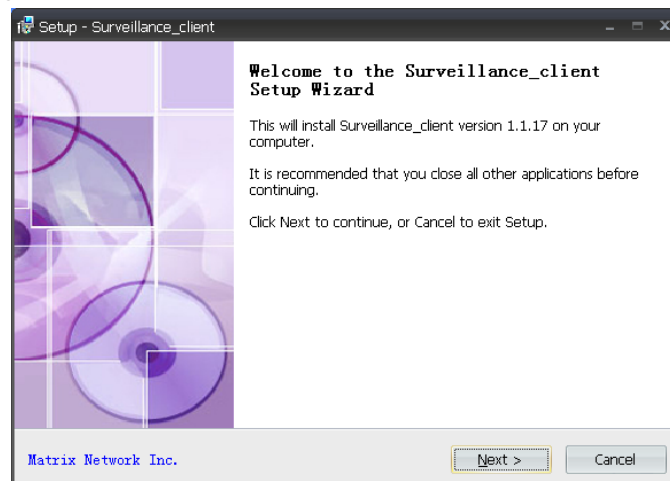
Setup - Surveillance_client

Welcome to the Surveillance_client Setup Wizard

This will install Surveillance_client version 1.1.17 on your computer.

It is recommended that you close all other applications before continuing.

Click Next to continue, or Cancel to exit Setup.

Matrix Network Inc.

Next >

Cancel